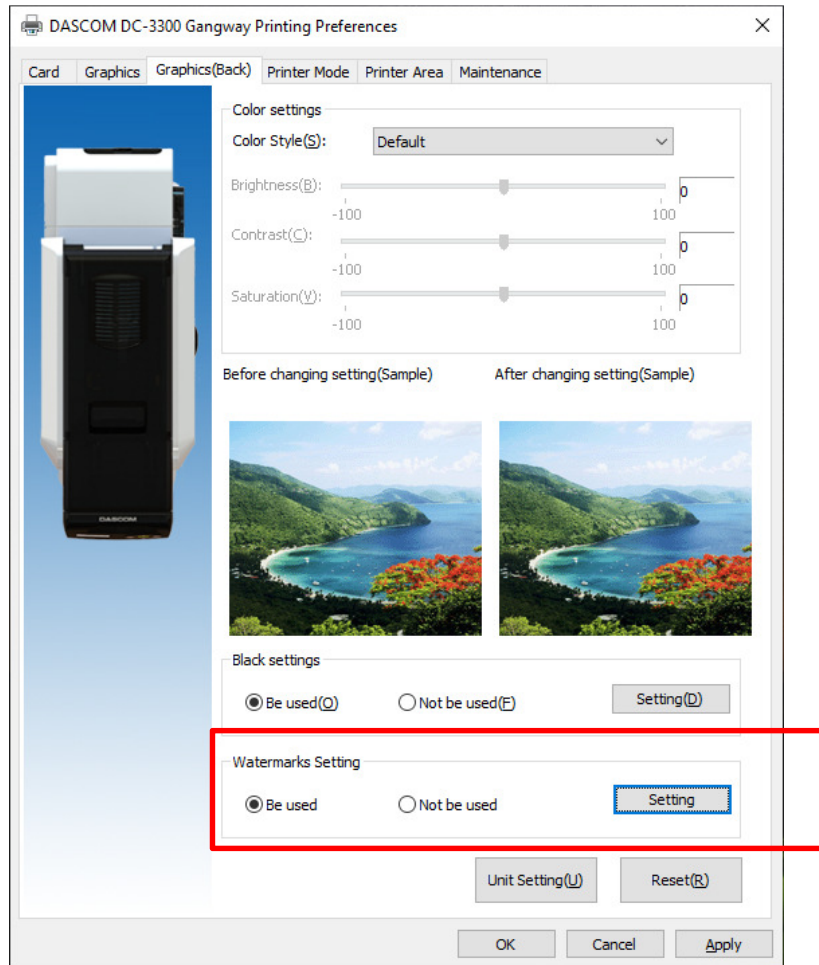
DASCOM DC-3300 Gangway Printing Preferences

Card | Graphics | Graphics(Back) | Printer Mode | Printer Area | Maintenance

DASCOM

Color settings
Color Style(S): Default
Brightness(B): 0
-100 100
Contrast(C): 0
-100 100
Saturation(V): 0
-100 100

Before changing setting(Sample)
After changing setting(Sample)

Black settings
Be used(O) Not be used(F) Setting(D)

Watermarks Setting
Be used Not be used Setting

Unit Setting(U) Reset(R)

OK Cancel Apply